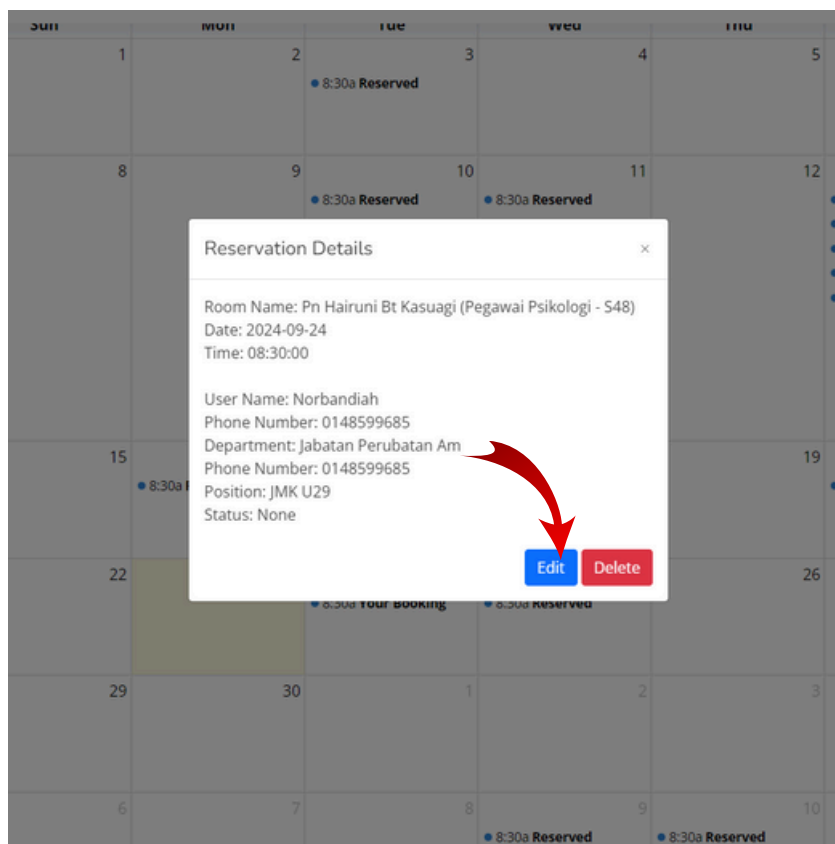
| Sun | Mon | Tue | Wed | Thu |
|---|---|---|---|---|
| 1 | 2 | 3 8:30a Reserved | 4 | 5 |
| 8 | 9 | 10 8:30a Reserved | 11 8:30a Reserved | 12 |
| 15 8:30a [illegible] | | | | 19 |
| 22 | | 8:30a Your Booking | 8:30a Reserved | 26 |
| 29 | 30 | 1 | 2 | 3 |
| 6 | 7 | 8 | 9 8:30a Reserved | 10 8:30a Reserved |

Reservation Details ×

Room Name: Pn Hairuni Bt Kasuagi (Pegawai Psikologi - S48)
Date: 2024-09-24
Time: 08:30:00

User Name: Norbandiah
Phone Number: 0148599685
Department: Jabatan Perubatan Am
Phone Number: 0148599685
Position: JMK U29
Status: None

Edit Delete